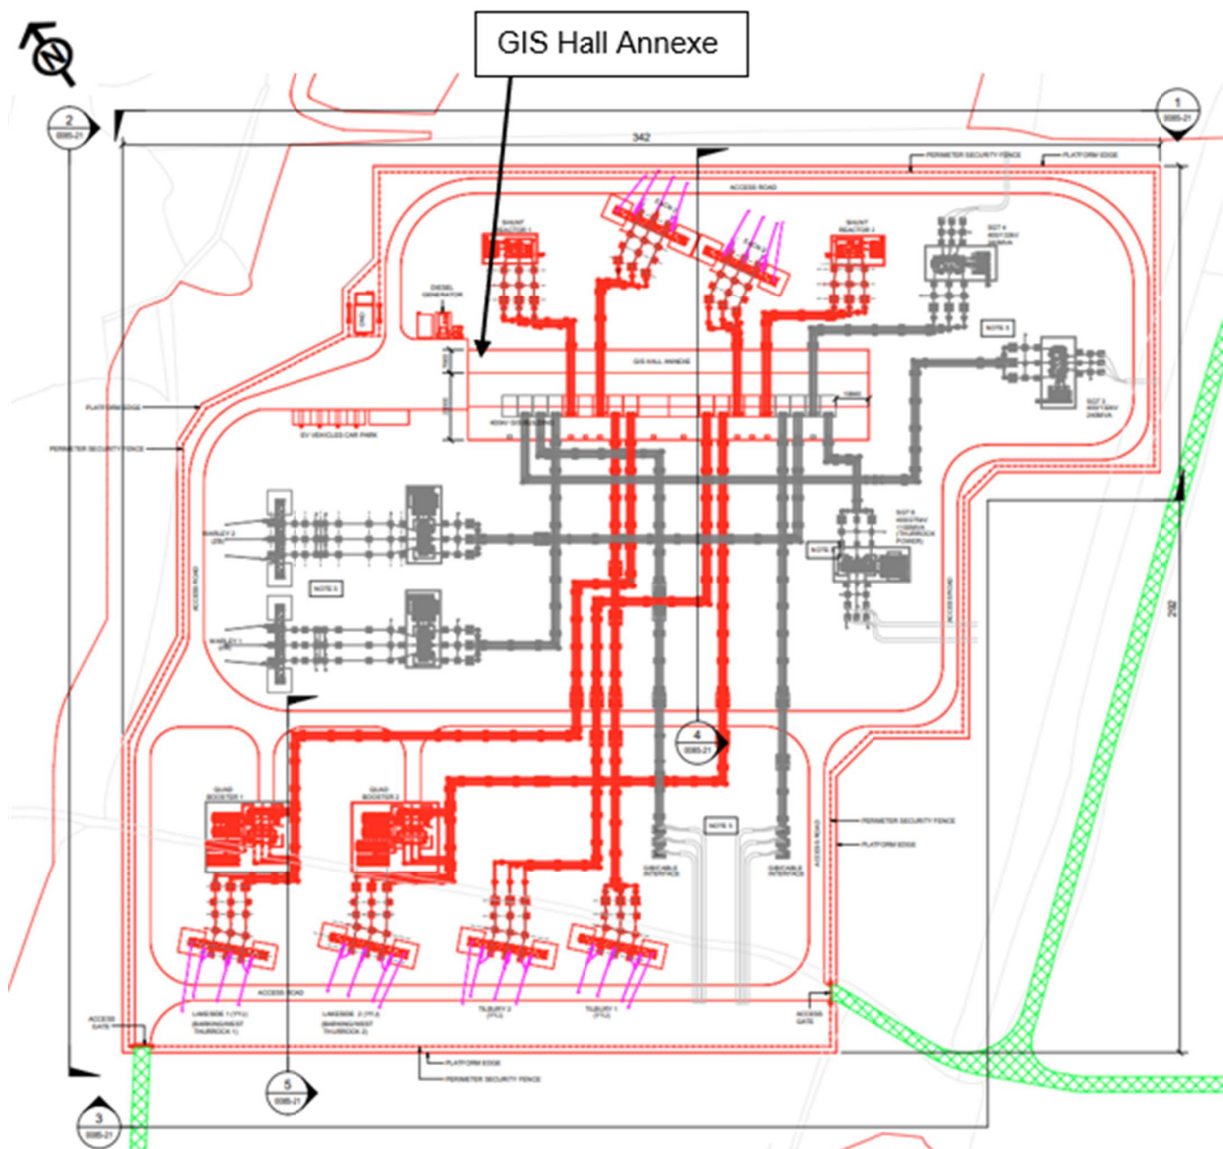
GIS Hall Annexe

2
0085-21

1
0085-21

342

PERIMETER SECURITY FENCE
PLATFORM EDGE
ACCESS ROAD

SHUNT REACTOR 1
SHUNT REACTOR 2
SGT 4 400/132kV 240MVA
DIESEL GENERATOR
NOTE 3
GIS HALL ANNEXE
SGT 3 400/132kV 240MVA
PLATFORM EDGE
EV VEHICLES CAR PARK
PERIMETER SECURITY FENCE
400kV GIS BUILDING
WARLEY 2 (ZK)
SGT 5 400/275kV 1100MVA (THURROCK POWER)
NOTE
NOTE 5
WARLEY 1 (ZK)
ACCESS ROAD
ACCESS ROAD
292
4
0085-21
QUAD BOOSTER 1
QUAD BOOSTER 2
NOTE 5
PERIMETER SECURITY FENCE
PLATFORM EDGE
ACCESS ROAD
CABLE INTERFACE
CABLE INTERFACE
ACCESS ROAD
ACCESS GATE
LAKESIDE 1 (YYJ) (BARKING/WEST THURROCK 1)
LAKESIDE 2 (YYJ) (BARKING/WEST THURROCK 2)
TILBURY 2 (YYJ)
TILBURY 1 (YYJ)
ACCESS GATE
PLATFORM EDGE
PERIMETER SECURITY FENCE
5
0085-21
3
0085-21